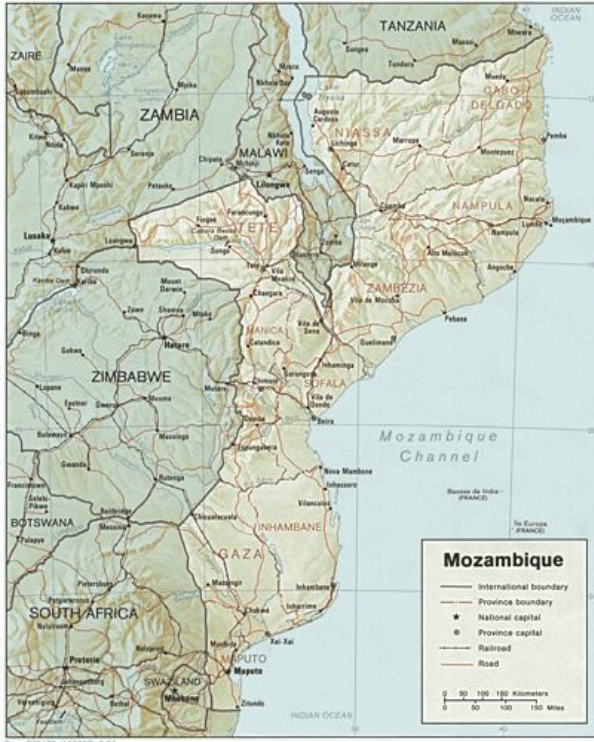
TANZANIA
INDIAN OCEAN
ZAIRE
ZAMBIA
MALAWI
Lilongwe
NIASSA
CABO DELGADO
Pemba
NAMPULA
Nampula
Moçambique
TETE
Tete
Lusaka
ZAMBÉZIA
Quelimane
MANICA
Chimoio
SOFALA
Beira
Harare
ZIMBABWE
Mozambique Channel
BOTSWANA
INHAMBANE
Inhambane
GAZA
Xai-Xai
SOUTH AFRICA
Pretoria
MAPUTO
Maputo
SWAZILAND
Mbabane
INDIAN OCEAN
Bassas da India (FRANCE)
Ile Europa (FRANCE)
Mozambique
International boundary
Province boundary
National capital
Province capital
Railroad
Road
0 50 100 150 Kilometers
0 50 100 150 Miles